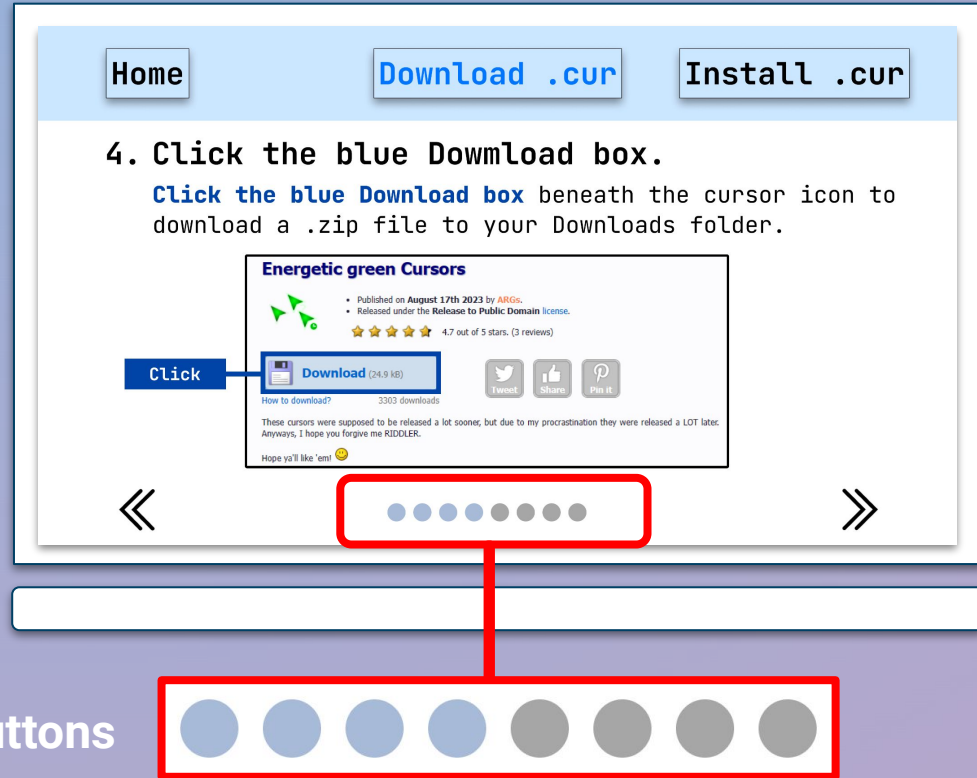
Home

Download .cur

Install .cur

4. Click the blue Dowmload box.

Click the blue Download box beneath the cursor icon to download a .zip file to your Downloads folder.

Energetic green Cursors

• Published on August 17th 2023 by ARGs.
• Released under the Release to Public Domain license.

4.7 out of 5 stars. (3 reviews)

Click

Download (24.9 kB)

How to download?

3303 downloads

Tweet

Share

Pin it

These cursors were supposed to be released a lot sooner, but due to my procrastination they were released a LOT later. Anyways, I hope you forgive me RIDDLER.

Hope ya'll like 'em!

《

》

ttons